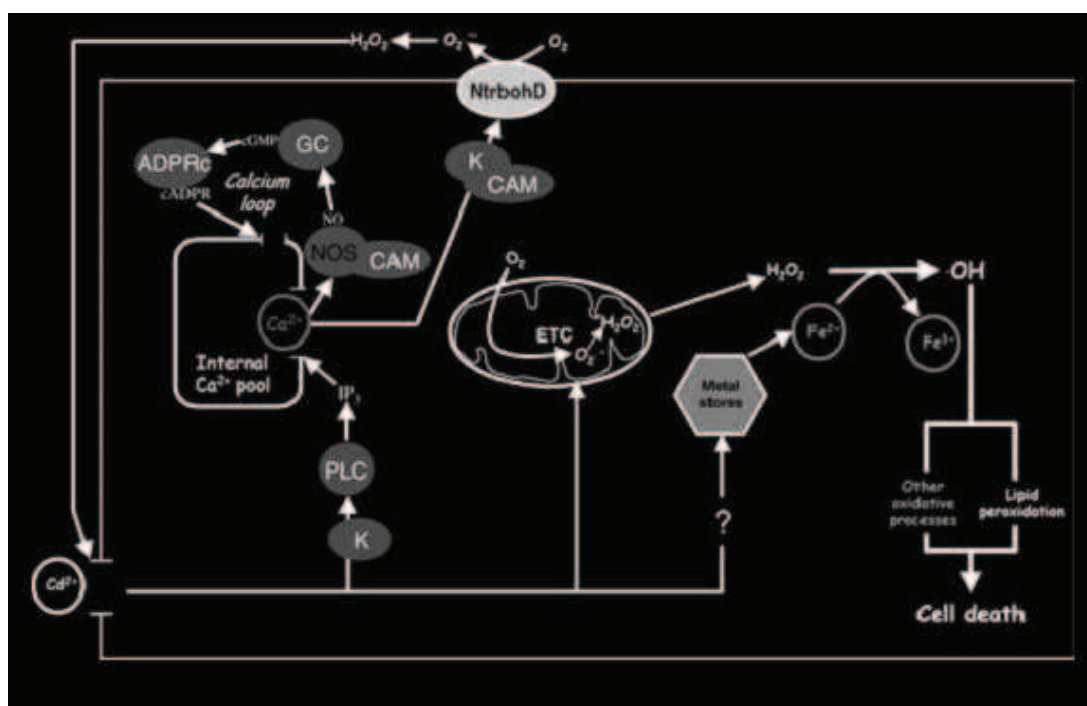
$H_2O_2$ $O_2^-$ $O_2$

NtrbohD

GC

cGMP

ADPRc

cADPR

Calcium loop

NO

K

CAM

NOS

CAM

$Ca^{2+}$

Internal $Ca^{2+}$ pool

$IP_3$

PLC

K

$O_2$

ETC

$O_2^-$

$H_2O_2$

$H_2O_2$

$\cdot OH$

$Fe^{2+}$

$Fe^{3+}$

Metal stores

?

Other oxidative processes

Lipid peroxidation

Cell death

$Cd^{2+}$